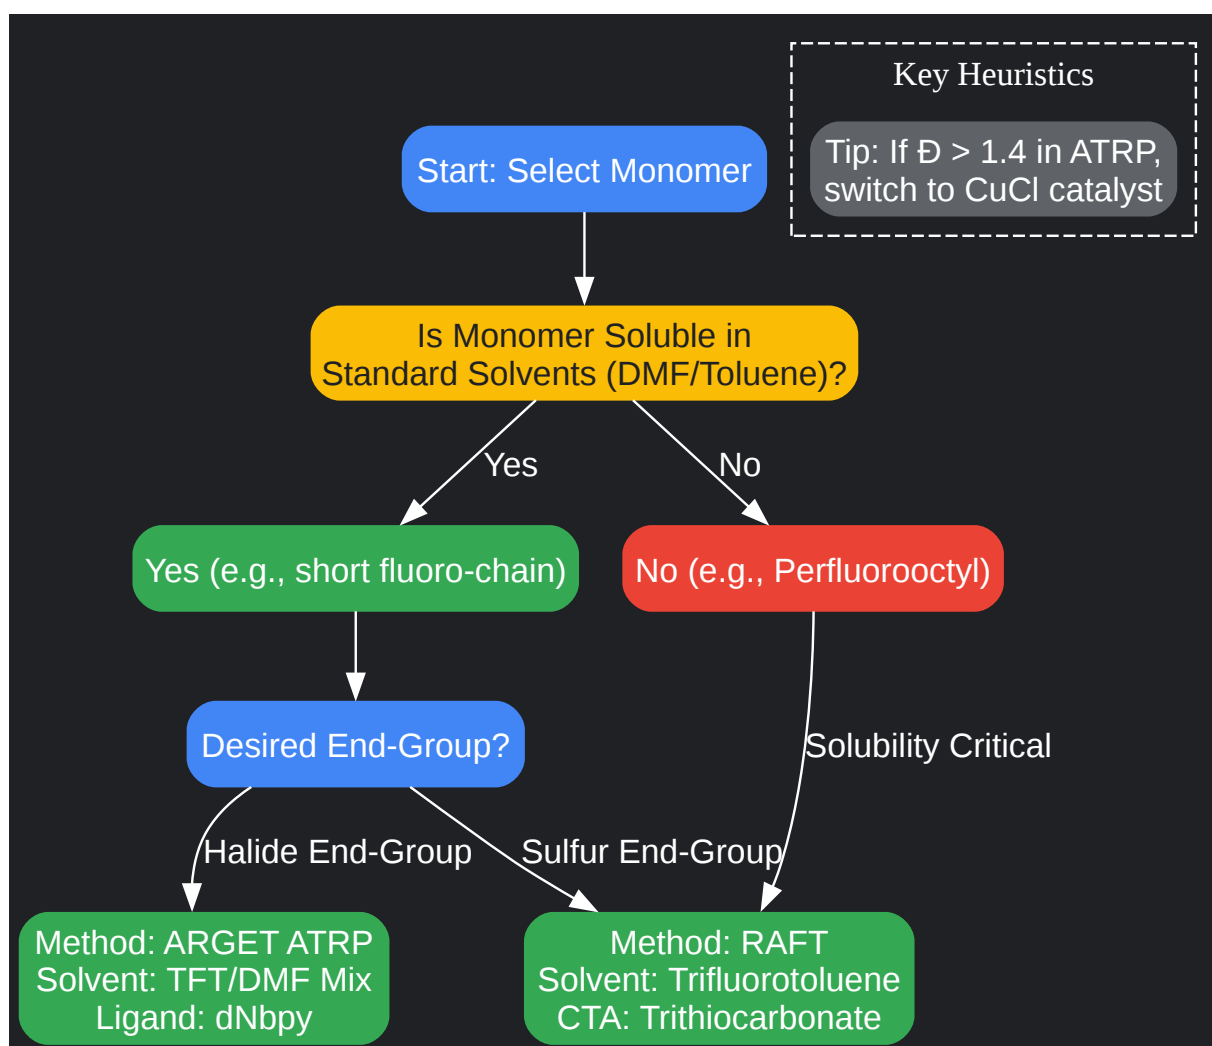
Key Heuristics

Tip: If Đ > 1.4 in ATRP, switch to CuCl catalyst

Start: Select Monomer

Is Monomer Soluble in Standard Solvents (DMF/Toluene)?

Yes

No

Yes (e.g., short fluoro-chain)

No (e.g., Perfluorooctyl)

Desired End-Group?

Solubility Critical

Halide End-Group

Sulfur End-Group

Method: ARGET ATRP
Solvent: TFT/DMF Mix
Ligand: dNbpy

Method: RAFT
Solvent: Trifluorotoluene
CTA: Trithiocarbonate